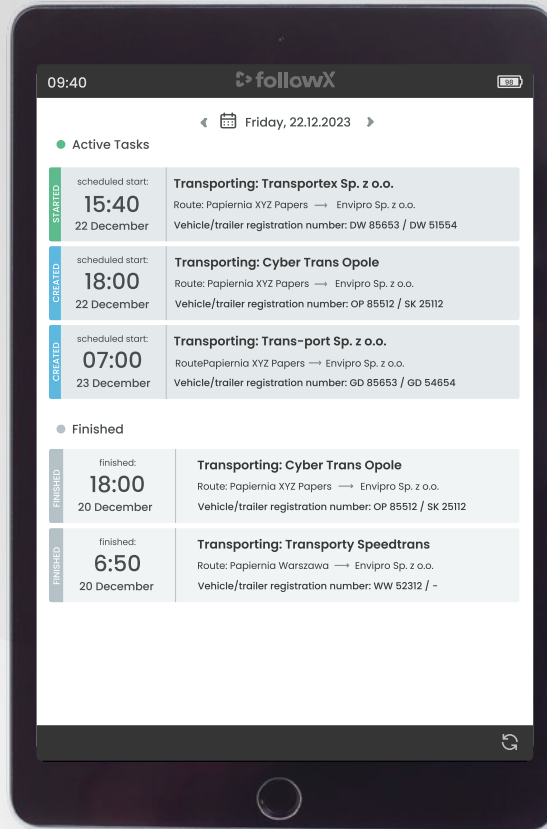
09:40 followX 98

Friday, 22.12.2023

Active Tasks

STARTED
scheduled start:
15:40
22 December
Transporting: Transportex Sp. z o.o.
Route: Papiernia XYZ Papers ⟶ Envipro Sp. z o.o.
Vehicle/trailer registration number: DW 85653 / DW 51554

CREATED
scheduled start:
18:00
22 December
Transporting: Cyber Trans Opole
Route: Papiernia XYZ Papers ⟶ Envipro Sp. z o.o.
Vehicle/trailer registration number: OP 85512 / SK 25112

CREATED
scheduled start:
07:00
23 December
Transporting: Trans-port Sp. z o.o.
RoutePapiernia XYZ Papers ⟶ Envipro Sp. z o.o.
Vehicle/trailer registration number: GD 85653 / GD 54654

Finished

FINISHED
finished:
18:00
20 December
Transporting: Cyber Trans Opole
Route: Papiernia XYZ Papers ⟶ Envipro Sp. z o.o.
Vehicle/trailer registration number: OP 85512 / SK 25112

FINISHED
finished:
6:50
20 December
Transporting: Transporty Speedtrans
Route: Papiernia Warszawa ⟶ Envipro Sp. z o.o.
Vehicle/trailer registration number: WW 52312 / -